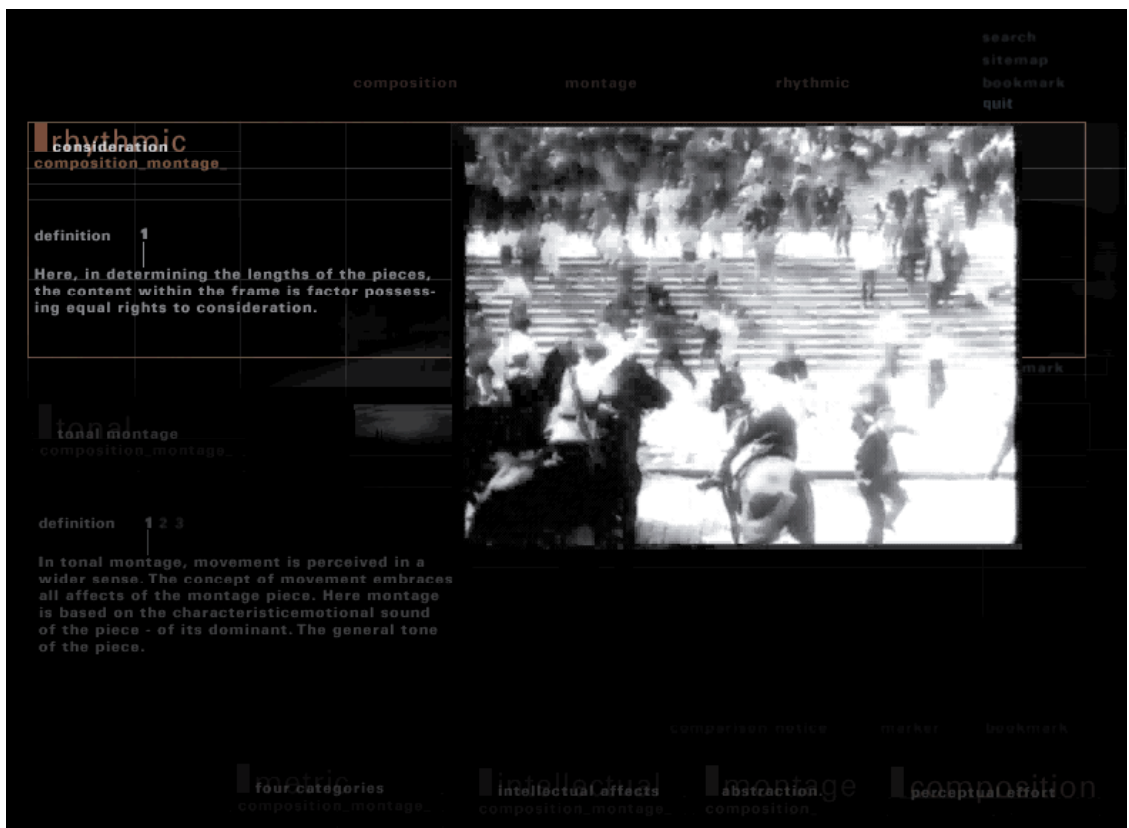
search
sitemap
bookmark
quit

composition montage rhythmic

rhythmic
consideration
composition_montage_

definition 1

Here, in determining the lengths of the pieces, the content within the frame is factor possessing equal rights to consideration.

mark

tonal
tonal montage
composition_montage_

definition 1 2 3

In tonal montage, movement is perceived in a wider sense. The concept of movement embraces all affects of the montage piece. Here montage is based on the characteristicemotional sound of the piece - of its dominant. The general tone of the piece.

comparison notice marker bookmark

metric
four categories
composition_montage_

intellectual
intellectual affects
composition_montage_

montage
abstraction
composition_

composition
perceptual effect